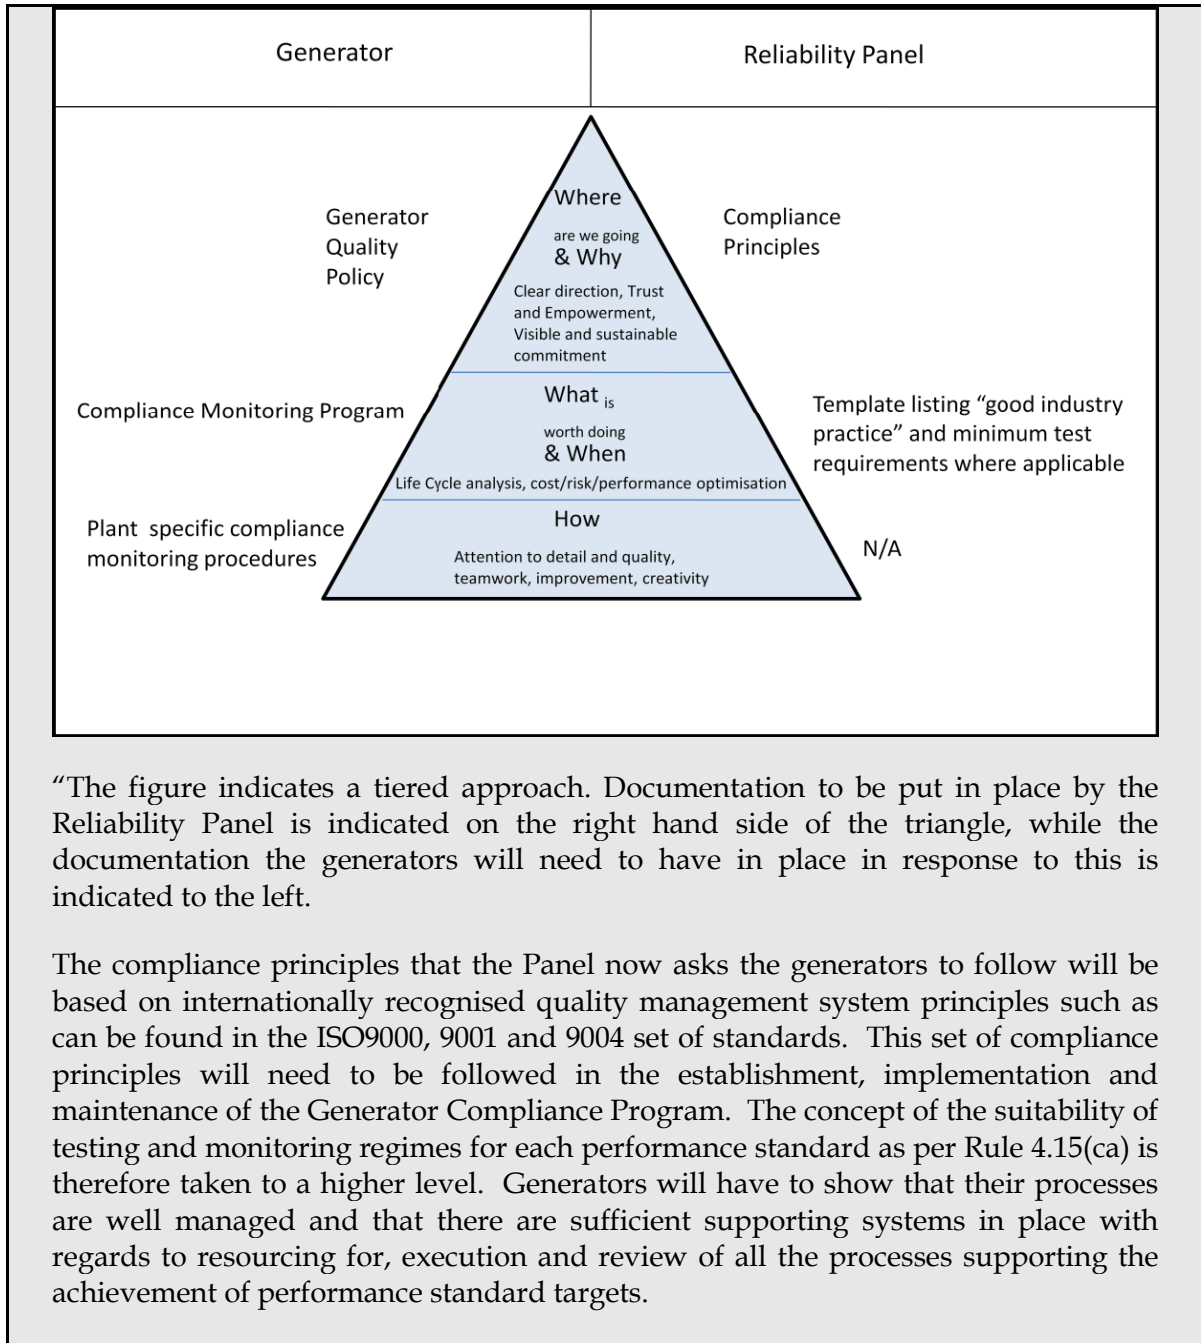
| Generator | Reliability Panel |
|---|---|

Generator Quality Policy

Where are we going & Why

Clear direction, Trust and Empowerment, Visible and sustainable commitment

Compliance Principles

Compliance Monitoring Program

What is worth doing & When

Life Cycle analysis, cost/risk/performance optimisation

Template listing “good industry practice” and minimum test requirements where applicable

Plant specific compliance monitoring procedures

How

Attention to detail and quality, teamwork, improvement, creativity

N/A

“The figure indicates a tiered approach. Documentation to be put in place by the Reliability Panel is indicated on the right hand side of the triangle, while the documentation the generators will need to have in place in response to this is indicated to the left.

The compliance principles that the Panel now asks the generators to follow will be based on internationally recognised quality management system principles such as can be found in the ISO9000, 9001 and 9004 set of standards. This set of compliance principles will need to be followed in the establishment, implementation and maintenance of the Generator Compliance Program. The concept of the suitability of testing and monitoring regimes for each performance standard as per Rule 4.15(ca) is therefore taken to a higher level. Generators will have to show that their processes are well managed and that there are sufficient supporting systems in place with regards to resourcing for, execution and review of all the processes supporting the achievement of performance standard targets.